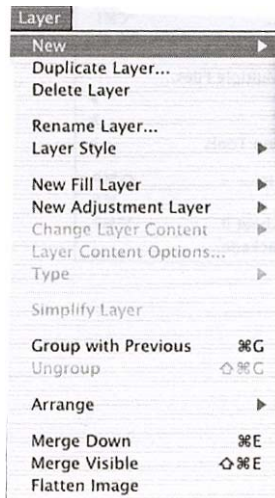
Layer
New
Duplicate Layer...
Delete Layer

Rename Layer...
Layer Style

New Fill Layer
New Adjustment Layer
Change Layer Content
Layer Content Options...
Type

Simplify Layer

Group with Previous ⌘G
Ungroup ⇧⌘G

Arrange

Merge Down ⌘E
Merge Visible ⇧⌘E
Flatten Image